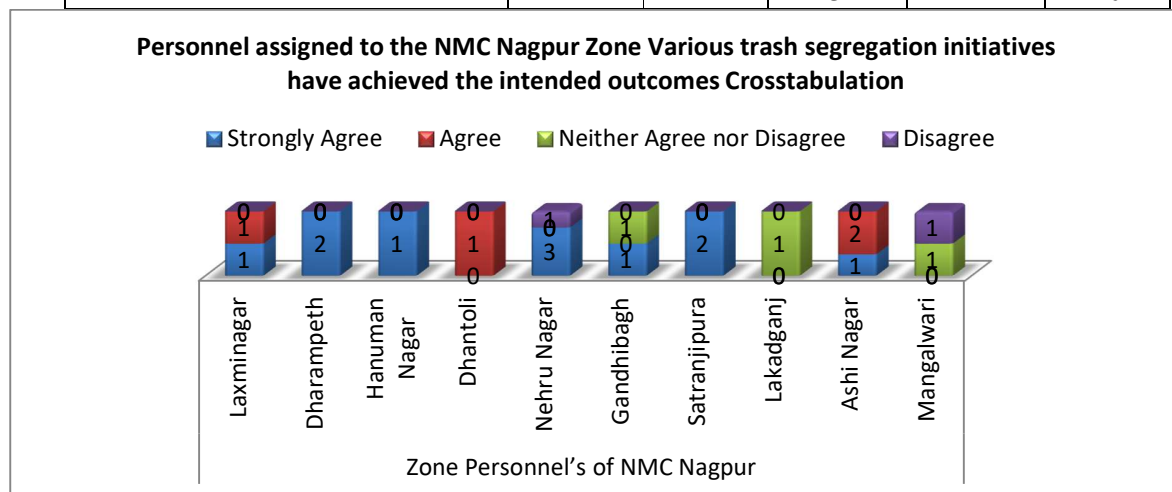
Personnel assigned to the NMC Nagpur Zone Various trash segregation initiatives have achieved the intended outcomes Crosstabulation

Strongly Agree   Agree   Neither Agree nor Disagree   Disagree

0 0
1
1

0 0
2

0 0
1

0
1
0

1
0 0
3

0
1
0
1

0 0
2

0
1
0

0
2
1

1
1
0

Laxminagar
Dharampeth
Hanuman Nagar
Dhantoli
Nehru Nagar
Gandhibagh
Satranjipura
Lakadganj
Ashi Nagar
Mangalwari

Zone Personnel's of NMC Nagpur